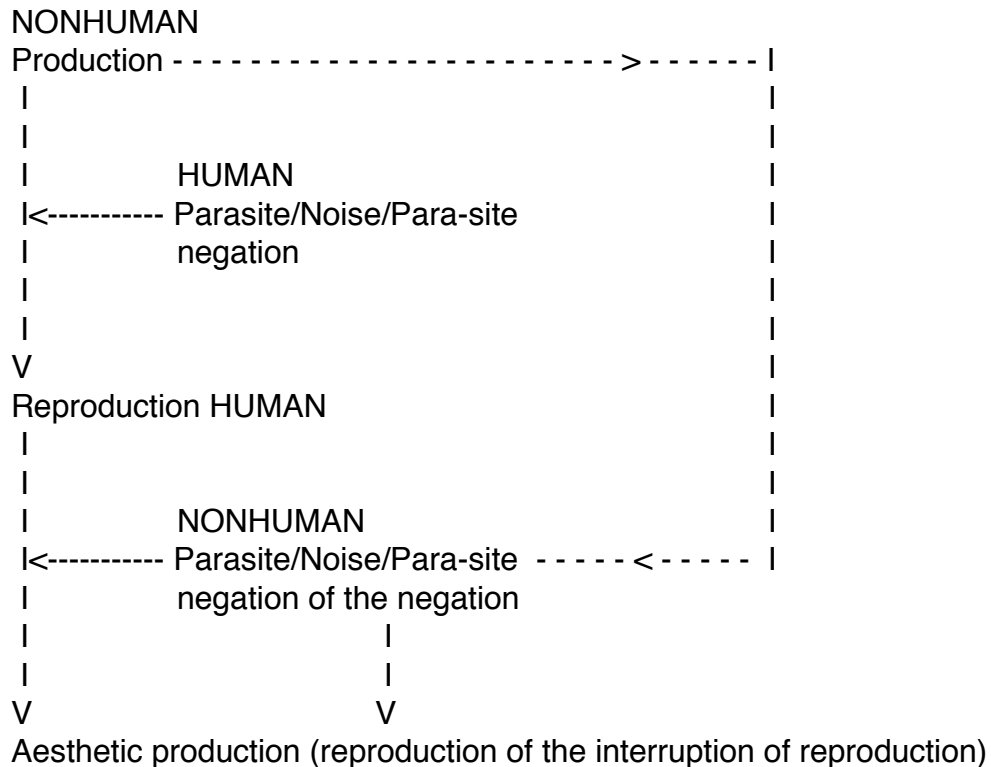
NONHUMAN
Production - - - - - - - - - - - - - - - - - - - - - - - > - - - - - - I
 I                                                          I
 I                                                          I
 I            HUMAN                                         I
 I<----------- Parasite/Noise/Para-site                     I
 I            negation                                      I
 I                                                          I
 I                                                          I
V                                                           I
Reproduction HUMAN                                          I
 I                                                          I
 I                                                          I
 I            NONHUMAN                                      I
 I<----------- Parasite/Noise/Para-site  - - - - - < - - - - - I
 I            negation of the negation
 I                          I
 I                          I
V                          V
Aesthetic production (reproduction of the interruption of reproduction)